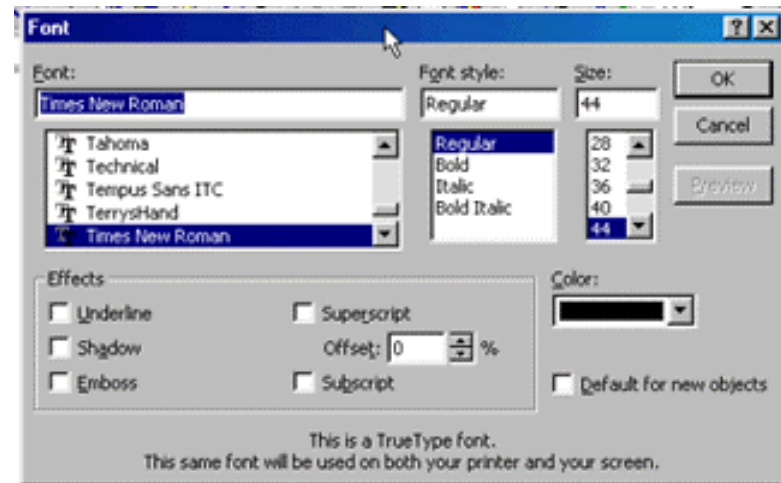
Font

?

X

Font:

Times New Roman

Tahoma
Technical
Tempus Sans ITC
TerrysHand
Times New Roman

Font style:

Regular

Regular
Bold
Italic
Bold Italic

Size:

44

28
32
36
40
44

OK

Cancel

Preview

Effects

Underline

Shadow

Emboss

Superscript

Offset: 0 %

Subscript

Color:

Default for new objects

This is a TrueType font.
This same font will be used on both your printer and your screen.